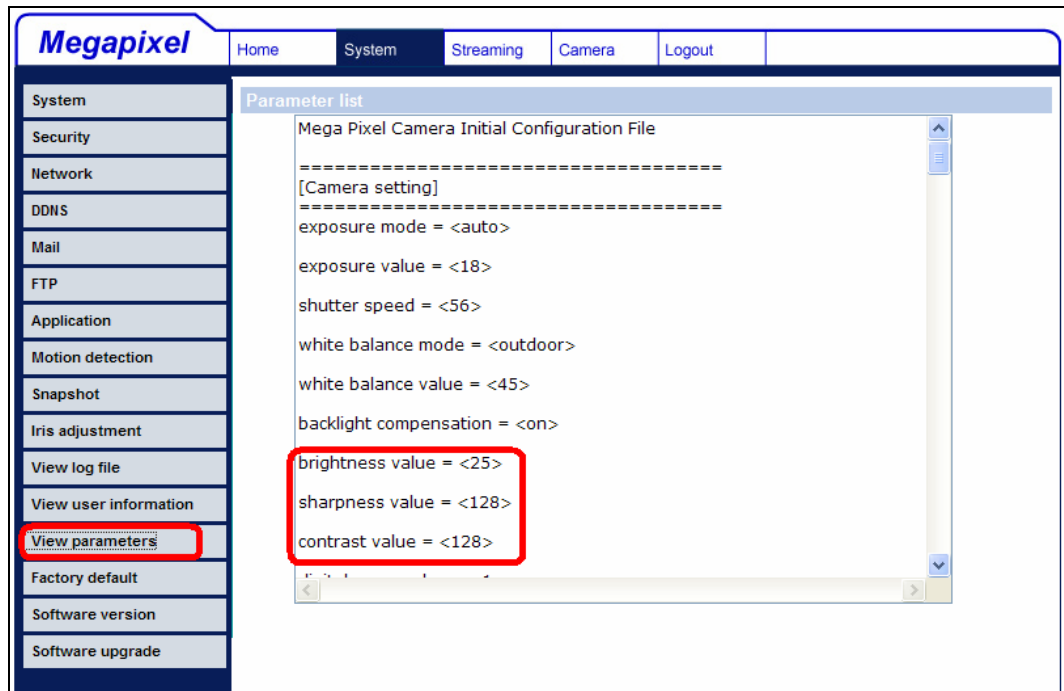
Megapixel

Home | System | Streaming | Camera | Logout

System
Security
Network
DDNS
Mail
FTP
Application
Motion detection
Snapshot
Iris adjustment
View log file
View user information
View parameters
Factory default
Software version
Software upgrade

Parameter list

Mega Pixel Camera Initial Configuration File

===================================
[Camera setting]
===================================
exposure mode = <auto>

exposure value = <18>

shutter speed = <56>

white balance mode = <outdoor>

white balance value = <45>

backlight compensation = <on>

brightness value = <25>

sharpness value = <128>

contrast value = <128>

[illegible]